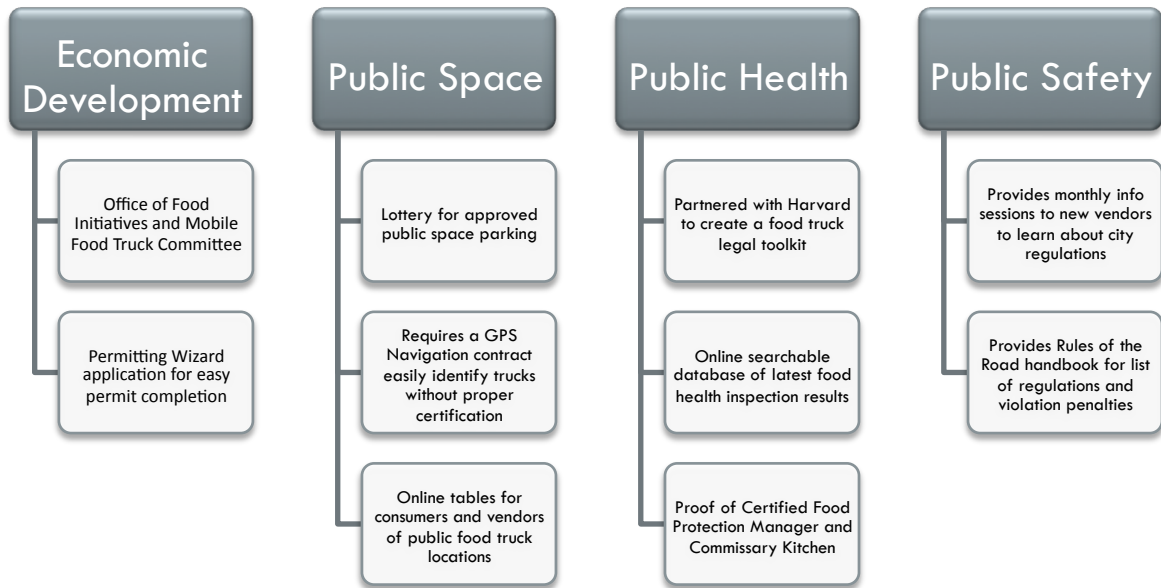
Economic Development

Office of Food Initiatives and Mobile Food Truck Committee

Permitting Wizard application for easy permit completion

Public Space

Lottery for approved public space parking

Requires a GPS Navigation contract easily identify trucks without proper certification

Online tables for consumers and vendors of public food truck locations

Public Health

Partnered with Harvard to create a food truck legal toolkit

Online searchable database of latest food health inspection results

Proof of Certified Food Protection Manager and Commissary Kitchen

Public Safety

Provides monthly info sessions to new vendors to learn about city regulations

Provides Rules of the Road handbook for list of regulations and violation penalties